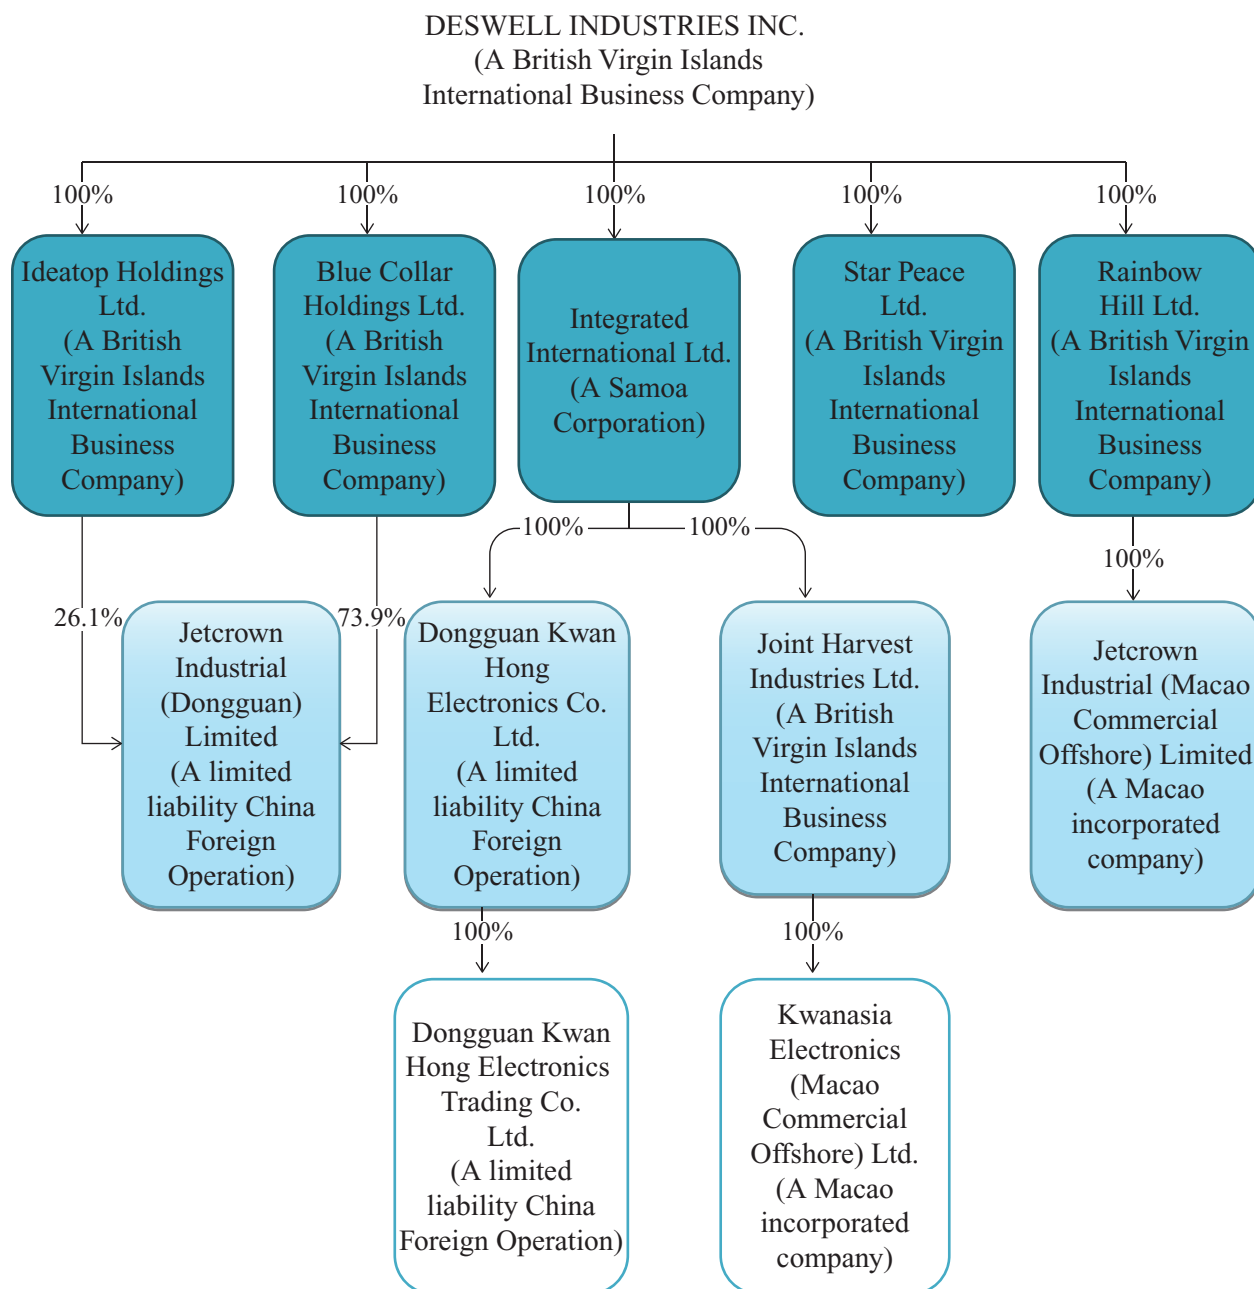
DESWELL INDUSTRIES INC.
(A British Virgin Islands International Business Company)

100%

100%

100%

100%

100%

Ideatop Holdings Ltd. (A British Virgin Islands International Business Company)

Blue Collar Holdings Ltd. (A British Virgin Islands International Business Company)

Integrated International Ltd. (A Samoa Corporation)

Star Peace Ltd. (A British Virgin Islands International Business Company)

Rainbow Hill Ltd. (A British Virgin Islands International Business Company)

100%

100%

100%

26.1%

73.9%

Jetcrown Industrial (Dongguan) Limited (A limited liability China Foreign Operation)

Dongguan Kwan Hong Electronics Co. Ltd. (A limited liability China Foreign Operation)

Joint Harvest Industries Ltd. (A British Virgin Islands International Business Company)

Jetcrown Industrial (Macao Commercial Offshore) Limited (A Macao incorporated company)

100%

100%

Dongguan Kwan Hong Electronics Trading Co. Ltd. (A limited liability China Foreign Operation)

Kwanasia Electronics (Macao Commercial Offshore) Ltd. (A Macao incorporated company)